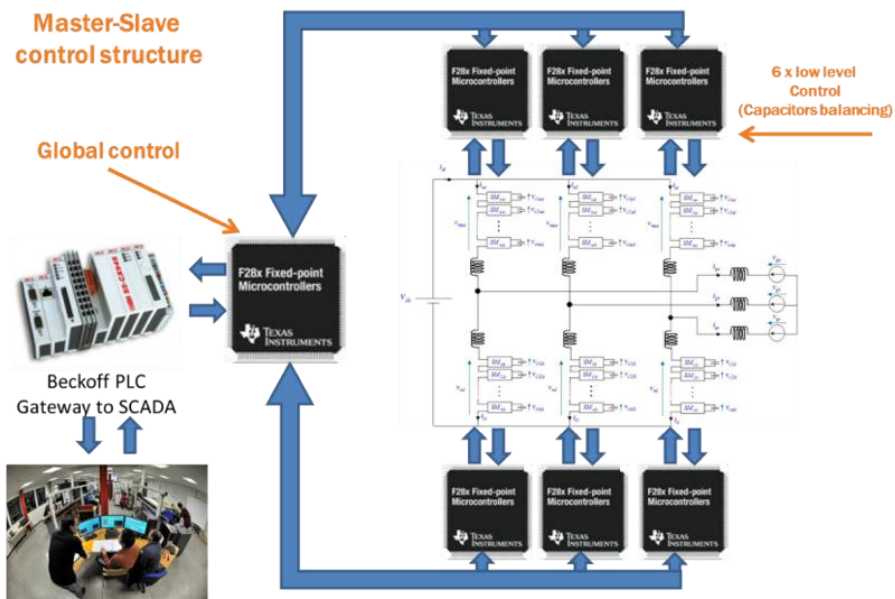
Master-Slave control structure

Global control

6 x low level Control (Capacitors balancing)

F28x Fixed-point Microcontrollers
TEXAS INSTRUMENTS

F28x Fixed-point Microcontrollers
TEXAS INSTRUMENTS

F28x Fixed-point Microcontrollers
TEXAS INSTRUMENTS

F28x Fixed-point Microcontrollers
TEXAS INSTRUMENTS

F28x Fixed-point Microcontrollers
TEXAS INSTRUMENTS

F28x Fixed-point Microcontrollers
TEXAS INSTRUMENTS

F28x Fixed-point Microcontrollers
TEXAS INSTRUMENTS

Beckoff PLC
Gateway to SCADA